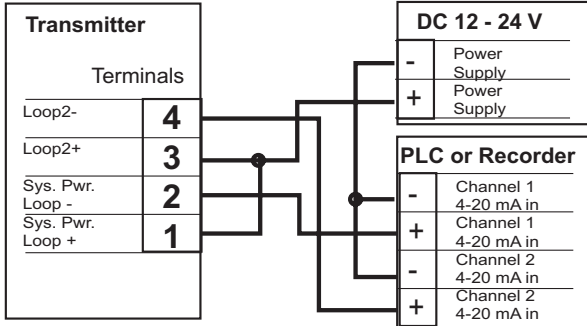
Transmitter

Terminals

Loop2-
4
Loop2+
3
Sys. Pwr. Loop -
2
Sys. Pwr. Loop +
1

DC 12 - 24 V
- Power Supply
+ Power Supply

PLC or Recorder
- Channel 1 4-20 mA in
+ Channel 1 4-20 mA in
- Channel 2 4-20 mA in
+ Channel 2 4-20 mA in